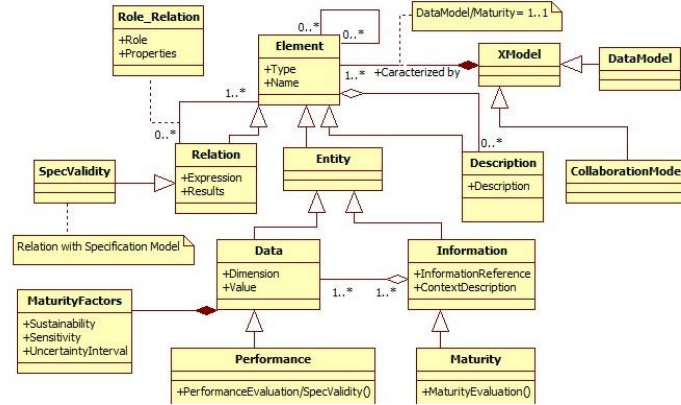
Role_Relation
+Role
+Properties

0..*
0..*

DataModel/Maturity= 1..1

Element
+Type
+Name

1..*
+Caracterized by

XModel

DataModel

1..*
0..*

Relation
+Expression
+Results

Entity

0..*

Description
+Description

CollaborationMode

SpecValidity

Relation with Specification Model

Data
+Dimension
+Value

1..*
1..*

Information
+InformationReference
+ContextDescription

MaturityFactors
+Sustainability
+Sensitivity
+UncertaintyInterval

Performance
+PerformanceEvaluation/SpecValidity()

Maturity
+MaturityEvaluation()